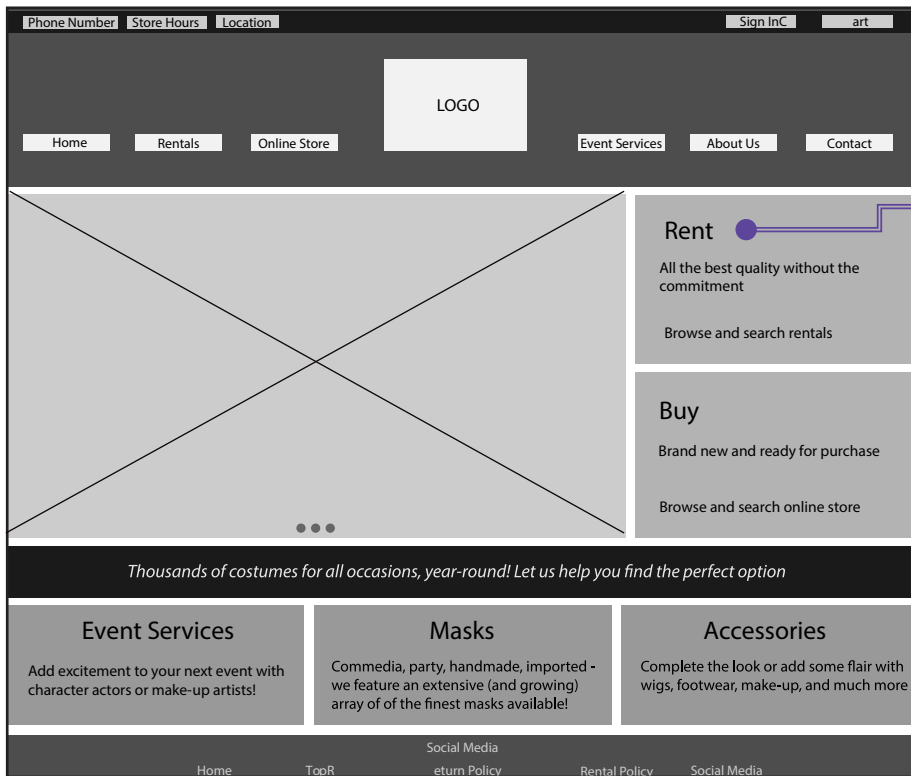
Phone Number Store Hours Location

Sign InC art

LOGO

Home Rentals Online Store

Event Services About Us Contact

Rent

All the best quality without the commitment

Browse and search rentals

Buy

Brand new and ready for purchase

Browse and search online store

Thousands of costumes for all occasions, year-round! Let us help you find the perfect option

Event Services

Add excitement to your next event with character actors or make-up artists!

Masks

Commedia, party, handmade, imported - we feature an extensive (and growing) array of of the finest masks available!

Accessories

Complete the look or add some flair with wigs, footwear, make-up, and much more

Social Media

Home TopR eturn Policy Rental Policy Social Media